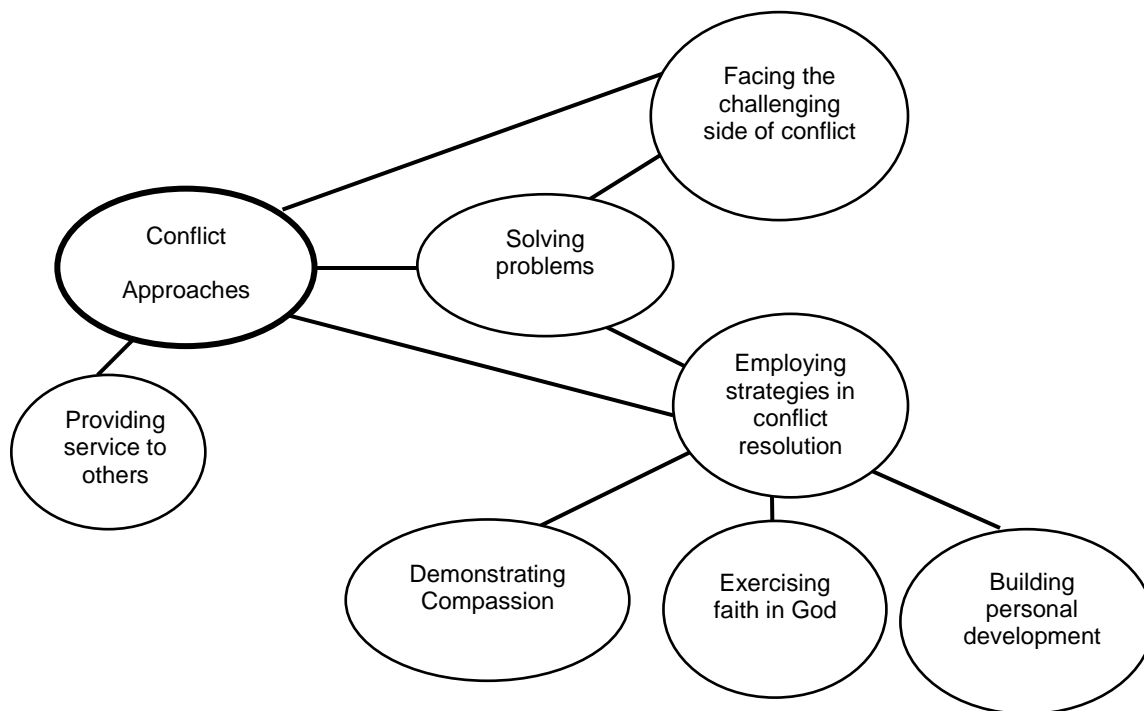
Facing the challenging side of conflict

Conflict

Approaches

Solving problems

Employing strategies in conflict resolution

Providing service to others

Demonstrating Compassion

Exercising faith in God

Building personal development